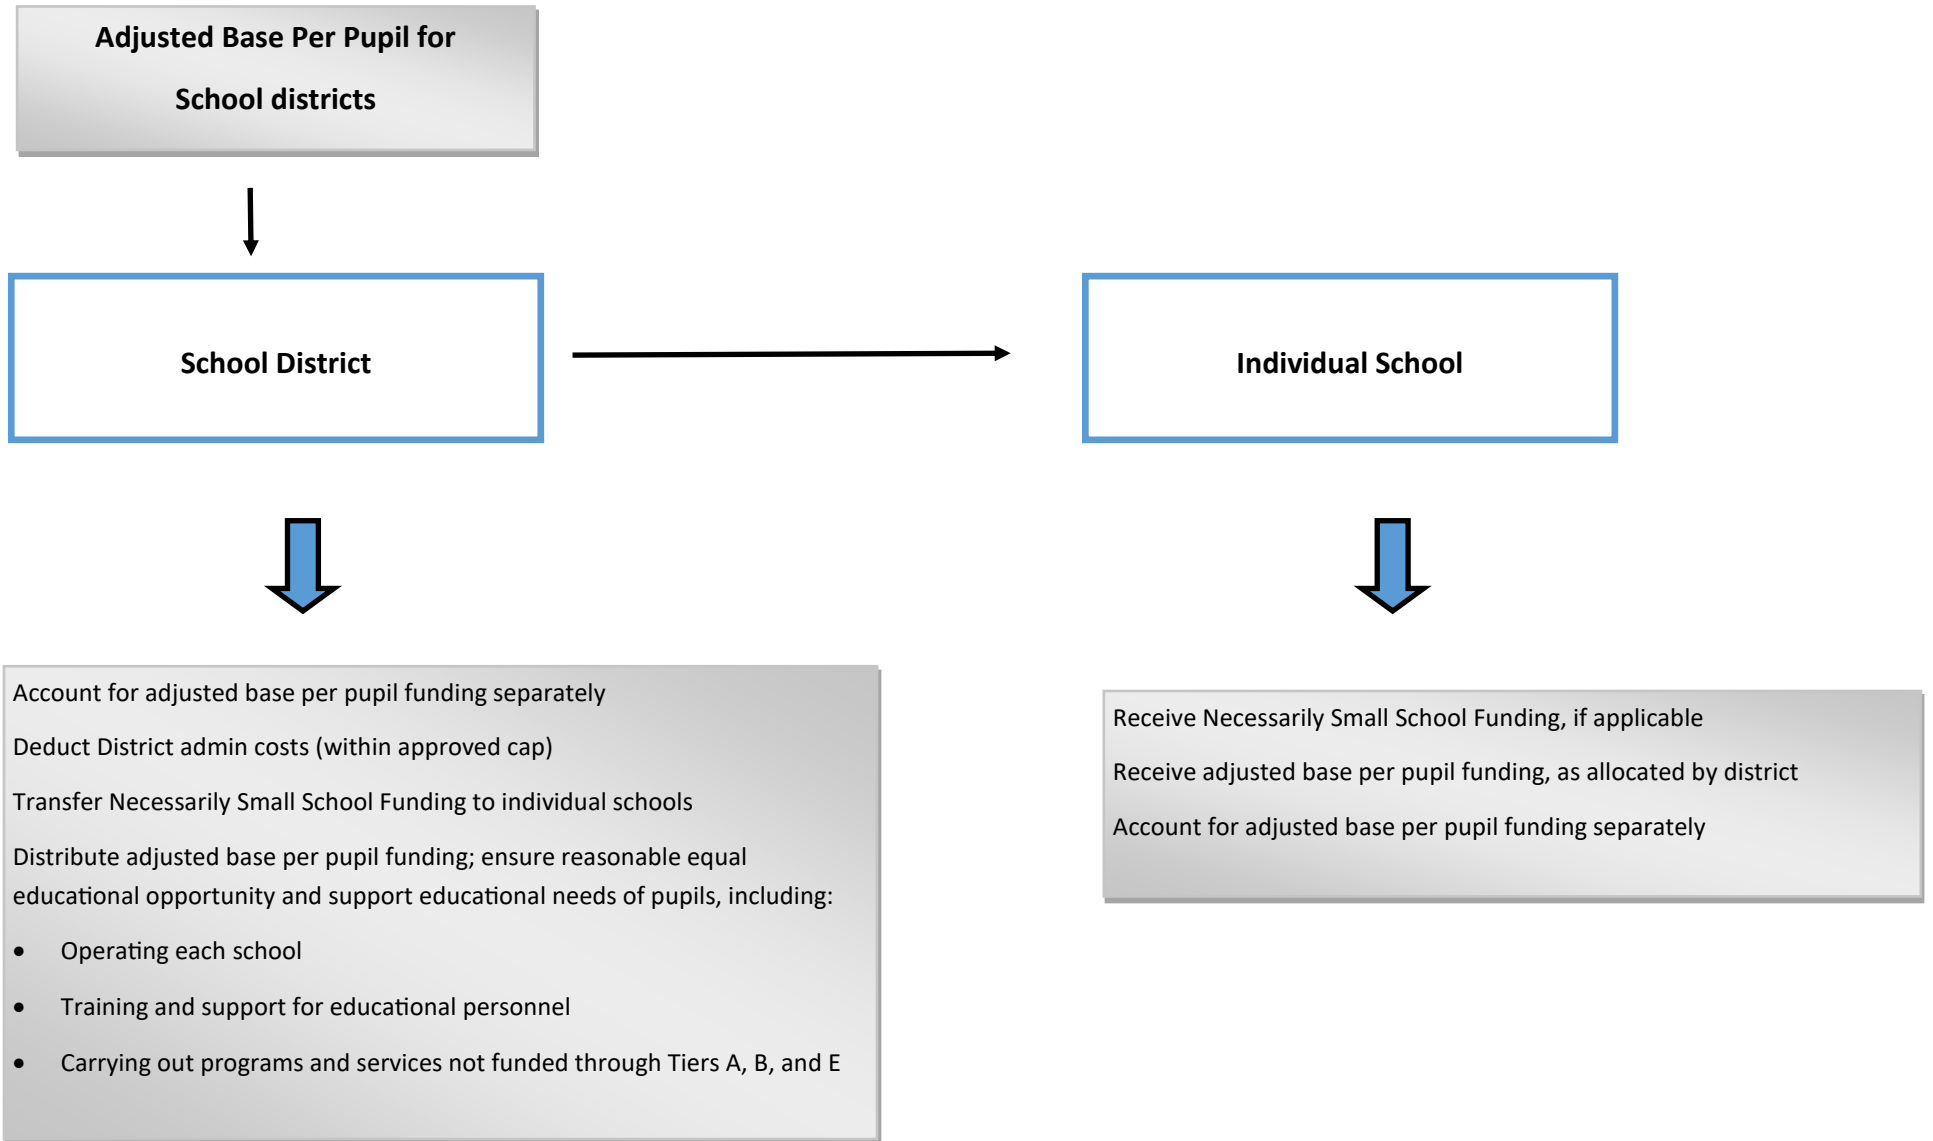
Adjusted Base Per Pupil for School districts

School District

Individual School

Account for adjusted base per pupil funding separately

Deduct District admin costs (within approved cap)

Transfer Necessarily Small School Funding to individual schools

Distribute adjusted base per pupil funding; ensure reasonable equal educational opportunity and support educational needs of pupils, including:

- Operating each school
- Training and support for educational personnel
- Carrying out programs and services not funded through Tiers A, B, and E

Receive Necessarily Small School Funding, if applicable

Receive adjusted base per pupil funding, as allocated by district

Account for adjusted base per pupil funding separately